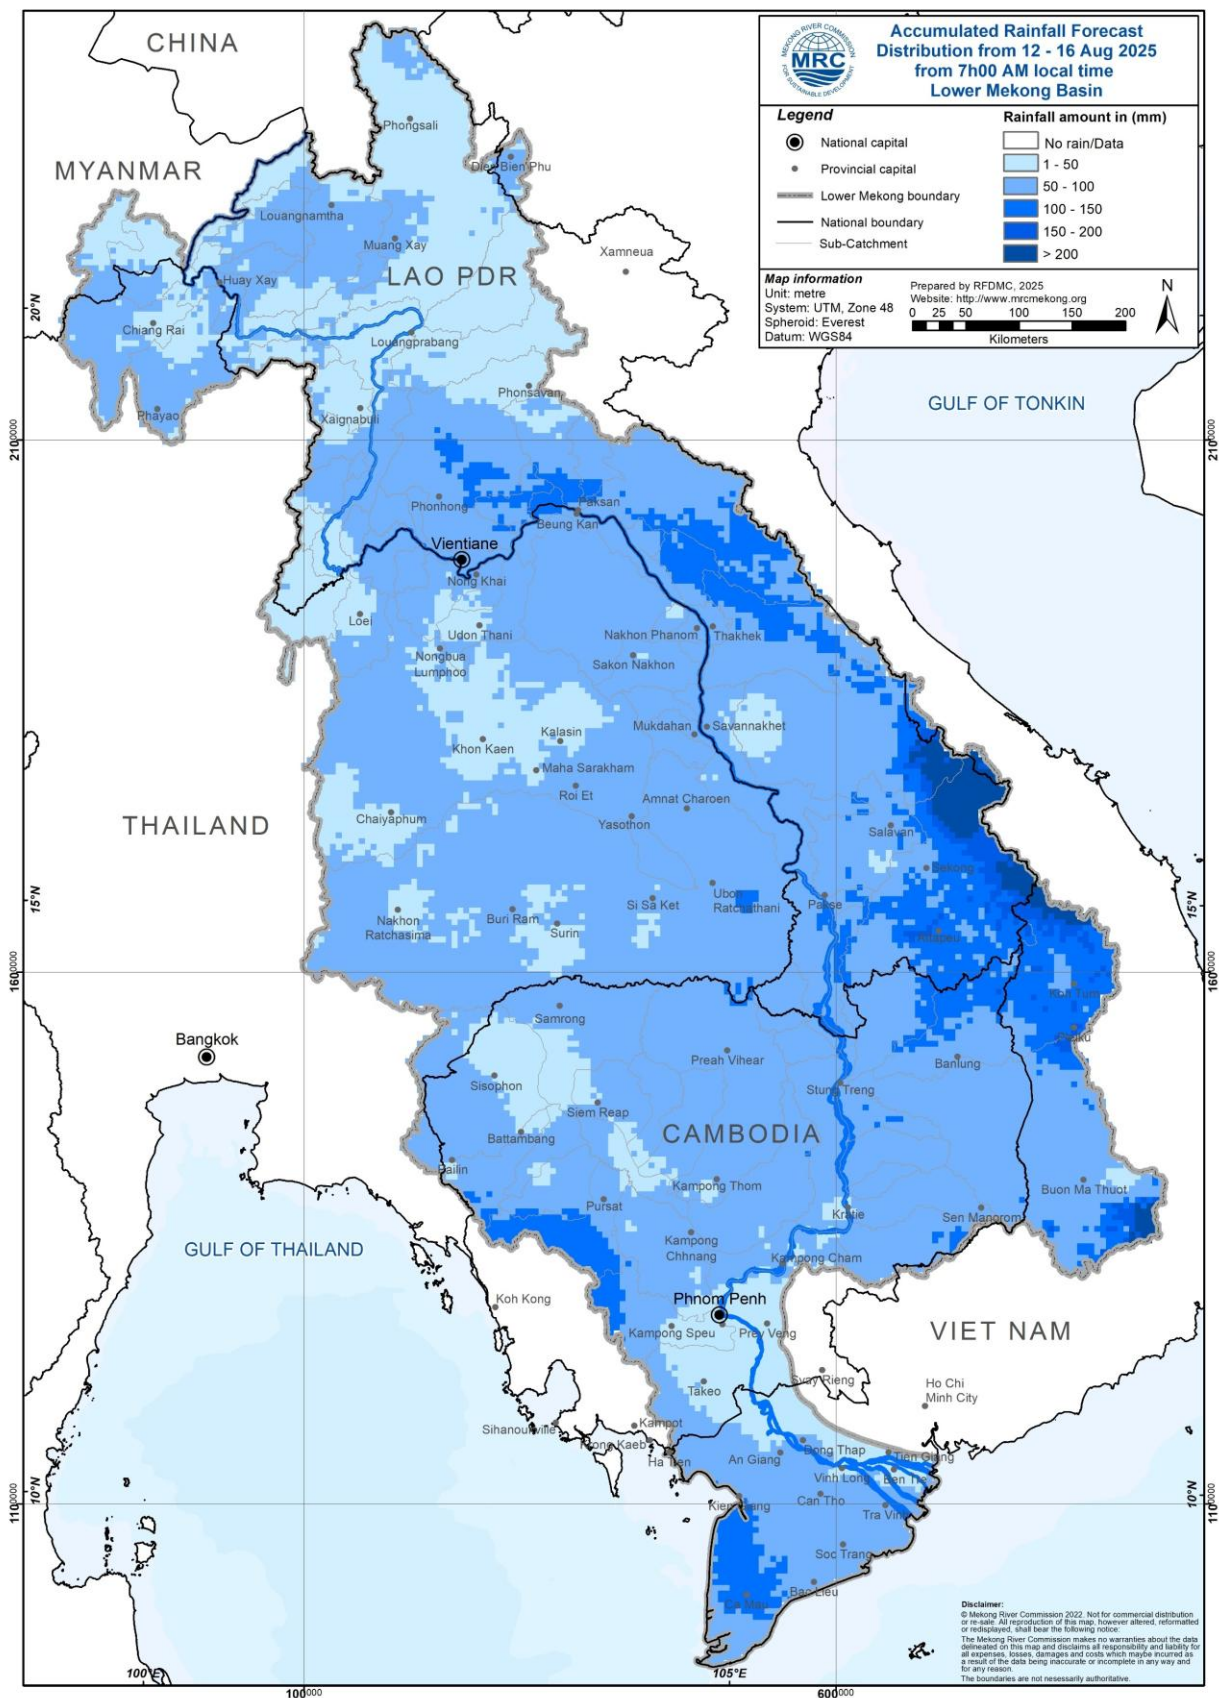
MEKONG RIVER COMMISSION
MRC
FOR SUSTAINABLE DEVELOPMENT

Accumulated Rainfall Forecast Distribution from 12 - 16 Aug 2025 from 7h00 AM local time Lower Mekong Basin

Legend
National capital
Provincial capital
Lower Mekong boundary
National boundary
Sub-Catchment

Rainfall amount in (mm)
No rain/Data
1 - 50
50 - 100
100 - 150
150 - 200
> 200

Map information
Unit: metre
System: UTM, Zone 48
Spheroid: Everest
Datum: WGS84

Prepared by RFDMC, 2025
Website: http://www.mrcmekong.org
0 25 50 100 150 200
Kilometers
N

CHINA
MYANMAR
LAO PDR
THAILAND
CAMBODIA
VIET NAM
GULF OF TONKIN
GULF OF THAILAND

Phongsali
Dien Bien Phu
Louangnamtha
Muang Xay
Xamneua
Huay Xay
Chiang Rai
Louangprabang
Phayao
Phonsavan
Xaignabuli
Phonhong
Paksan
Beung Kan
Vientiane
Nong Khai
Loei
Udon Thani
Nakhon Phanom
Thakhek
Nongbua Lumphoo
Sakon Nakhon
Kalasin
Mukdahan
Savannakhet
Khon Kaen
Maha Sarakham
Roi Et
Amnat Charoen
Chaiyaphum
Yasothon
Salavan
Sekong
Nakhon Ratchasima
Buri Ram
Surin
Si Sa Ket
Ubon Ratchathani
Pakse
Attapeu
Kon Tum
Bangkok
Samrong
Preah Vihear
Pleiku
Banlung
Sisophon
Stung Treng
Siem Reap
Battambang
Pailin
Kampong Thom
Buon Ma Thuot
Pursat
Kratie
Sen Monorom
Kampong Chhnang
Kampong Cham
Koh Kong
Phnom Penh
Kampong Speu
Prey Veng
Svay Rieng
Ho Chi Minh City
Takeo
Kampot
Sihanoukville
Krong Kaeb
Ha Tien
An Giang
Dong Thap
Tien Giang
Vinh Long
Ben Tre
Kien Giang
Can Tho
Tra Vinh
Soc Trang
Bac Lieu
Ca Mau

20°N
15°N
10°N
100°E
105°E
2100000
1600000
1100000
100000
600000

Disclaimer:
© Mekong River Commission 2022. Not for commercial distribution or re-sale. All reproduction of this map, however altered, reformatted or redisplayed, shall bear the following notice:
The Mekong River Commission makes no warranties about the data delineated on this map and disclaims all responsibility and liability for all expenses, losses, damages and costs which maybe incurred as a result of the data being inaccurate or incomplete in any way and for any reason.
The boundaries are not nesessarily authoritative.